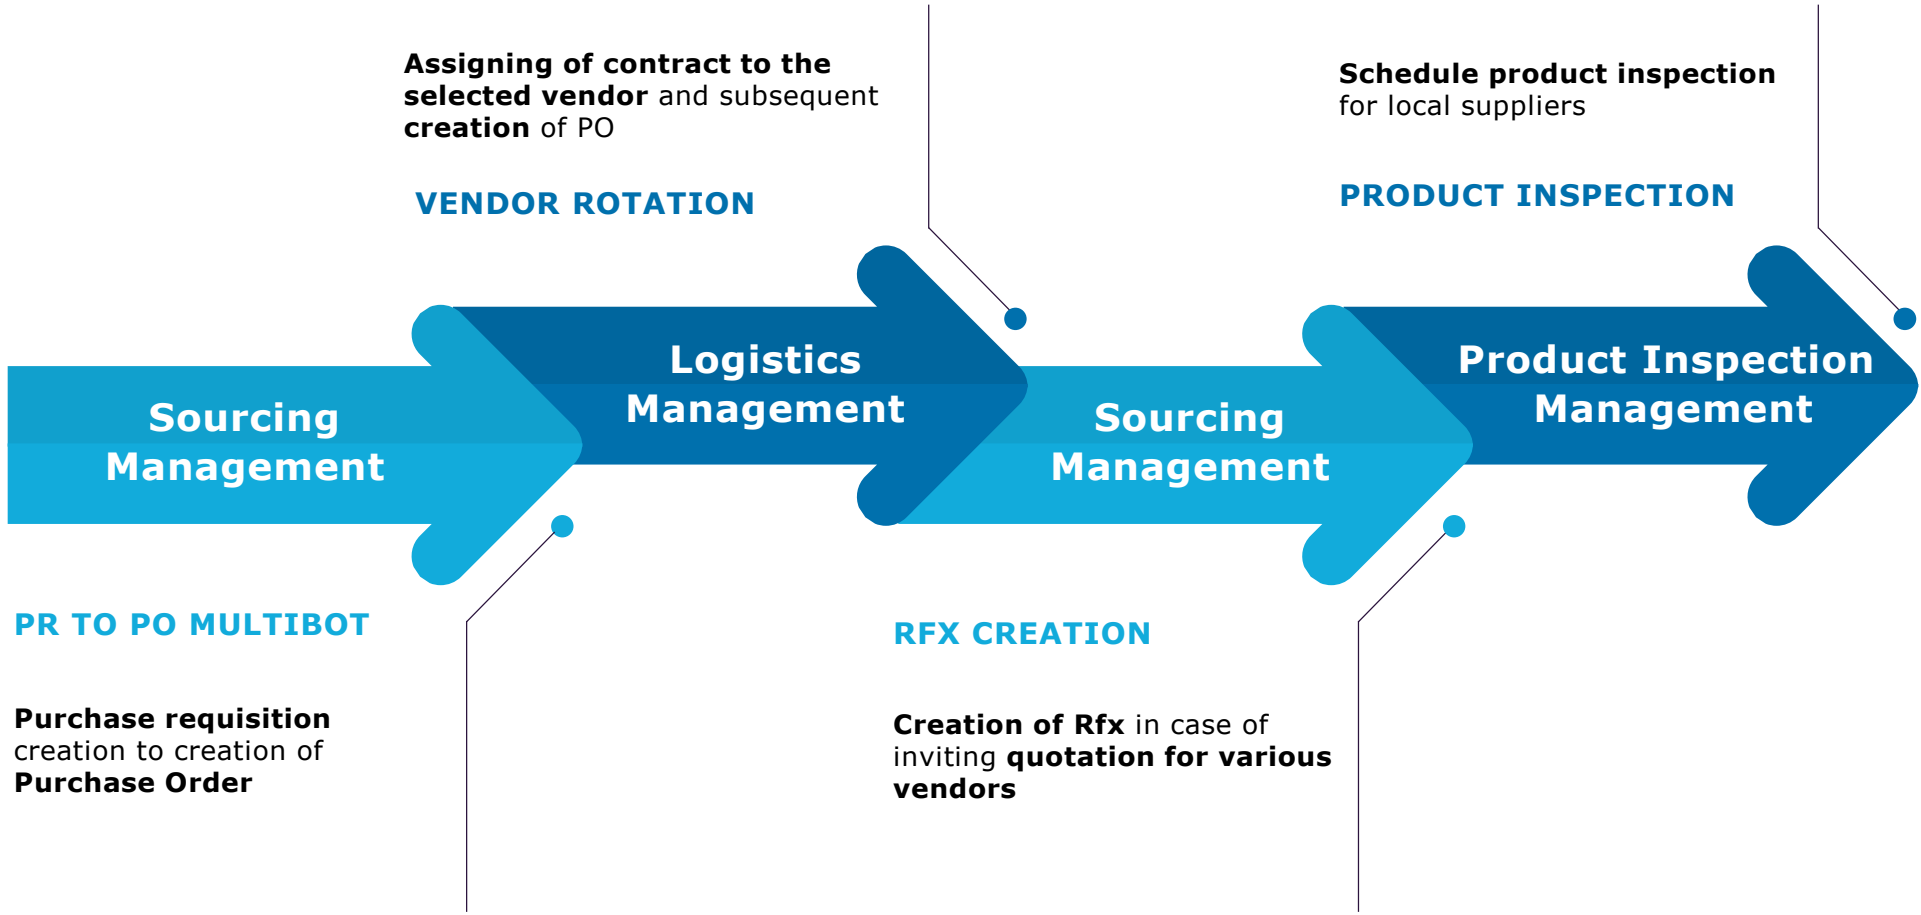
Assigning of contract to the selected vendor and subsequent creation of PO

VENDOR ROTATION

Schedule product inspection for local suppliers

PRODUCT INSPECTION

Sourcing Management

Logistics Management

Sourcing Management

Product Inspection Management

PR TO PO MULTIBOT

Purchase requisition creation to creation of Purchase Order

RFX CREATION

Creation of Rfx in case of inviting quotation for various vendors